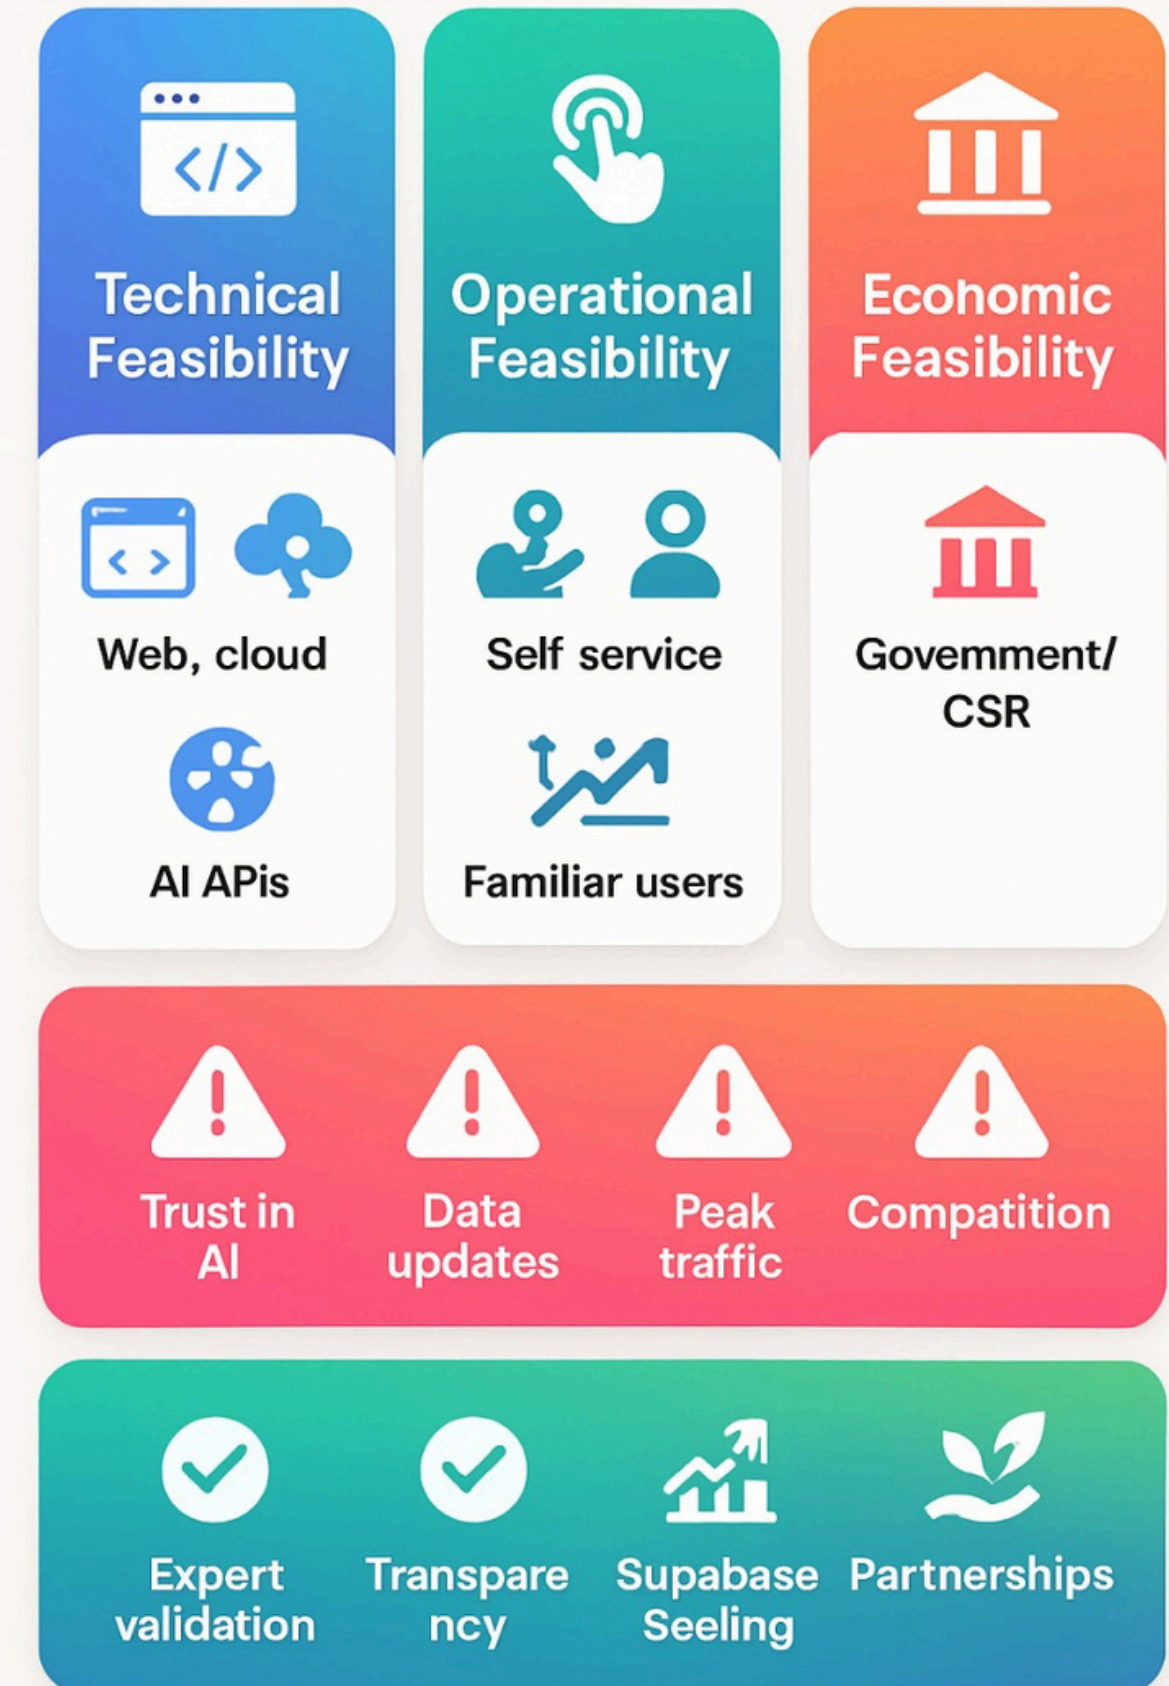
Technical Feasibility

Web, cloud

AI APIs

Operational Feasibility

Self service

Familiar users

Ecohomic Feasibility

Govemment/ CSR

Trust in AI

Data updates

Peak traffic

Compatition

Expert validation

Transpare ncy

Supabase Seeling

Partnerships